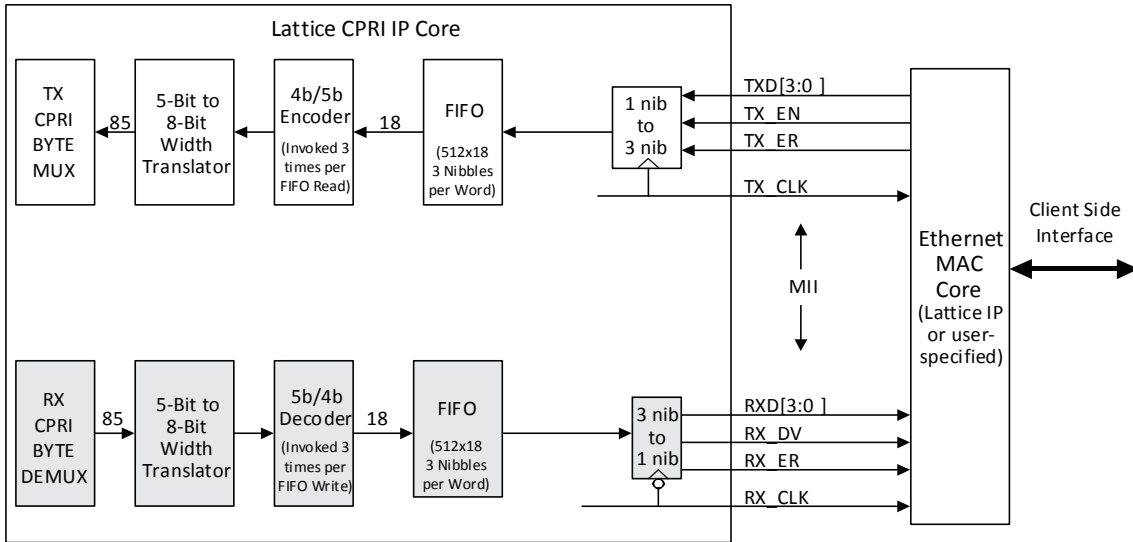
Lattice CPRI IP Core

TX CPRI BYTE MUX

85

5-Bit to 8-Bit Width Translator

4b/5b Encoder (Invoked 3 times per FIFO Read)

18

FIFO (512x18 3 Nibbles per Word)

1 nib to 3 nib

TXD[3:0 ]

TX_EN

TX_ER

TX_CLK

MII

Ethernet MAC Core (Lattice IP or user-specified)

Client Side Interface

RX CPRI BYTE DEMUX

85

5-Bit to 8-Bit Width Translator

5b/4b Decoder (Invoked 3 times per FIFO Write)

18

FIFO (512x18 3 Nibbles per Word)

3 nib to 1 nib

RXD[3:0 ]

RX_DV

RX_ER

RX_CLK